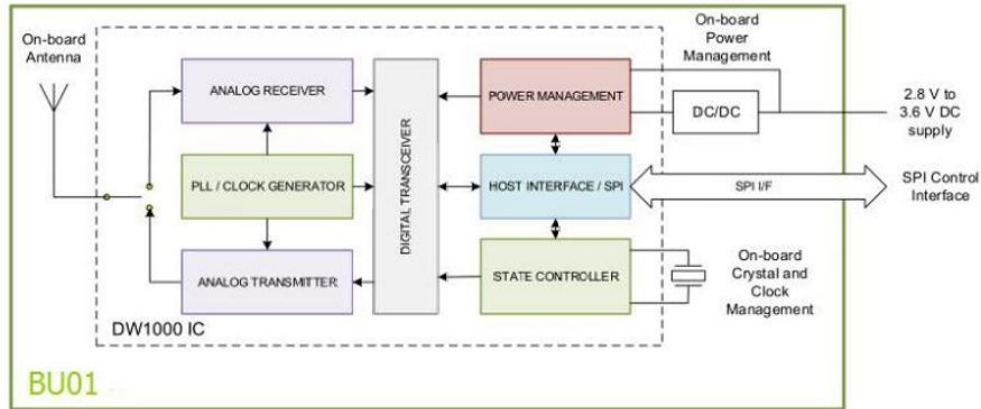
On-board Antenna

ANALOG RECEIVER

PLL / CLOCK GENERATOR

ANALOG TRANSMITTER

DIGITAL TRANSCEIVER

POWER MANAGEMENT

HOST INTERFACE / SPI

STATE CONTROLLER

DW1000 IC

On-board Power Management

DC/DC

2.8 V to 3.6 V DC supply

SPI I/F

SPI Control Interface

On-board Crystal and Clock Management

BU01